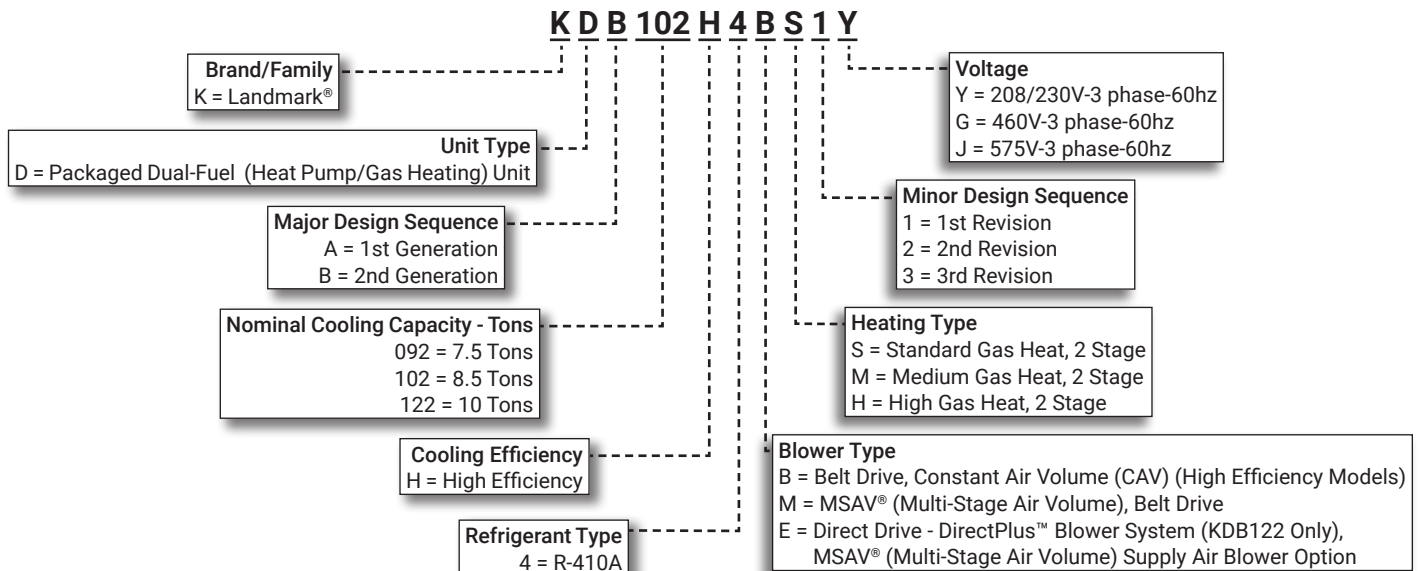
K D B 102 H 4 B S 1 Y

Brand/Family
K = Landmark®

Unit Type
D = Packaged Dual-Fuel (Heat Pump/Gas Heating) Unit

Major Design Sequence
A = 1st Generation
B = 2nd Generation

Nominal Cooling Capacity - Tons
092 = 7.5 Tons
102 = 8.5 Tons
122 = 10 Tons

Cooling Efficiency
H = High Efficiency

Refrigerant Type
4 = R-410A

Voltage
Y = 208/230V-3 phase-60hz
G = 460V-3 phase-60hz
J = 575V-3 phase-60hz

Minor Design Sequence
1 = 1st Revision
2 = 2nd Revision
3 = 3rd Revision

Heating Type
S = Standard Gas Heat, 2 Stage
M = Medium Gas Heat, 2 Stage
H = High Gas Heat, 2 Stage

Blower Type
B = Belt Drive, Constant Air Volume (CAV) (High Efficiency Models)
M = MSAV® (Multi-Stage Air Volume), Belt Drive
E = Direct Drive - DirectPlus™ Blower System (KDB122 Only), MSAV® (Multi-Stage Air Volume) Supply Air Blower Option